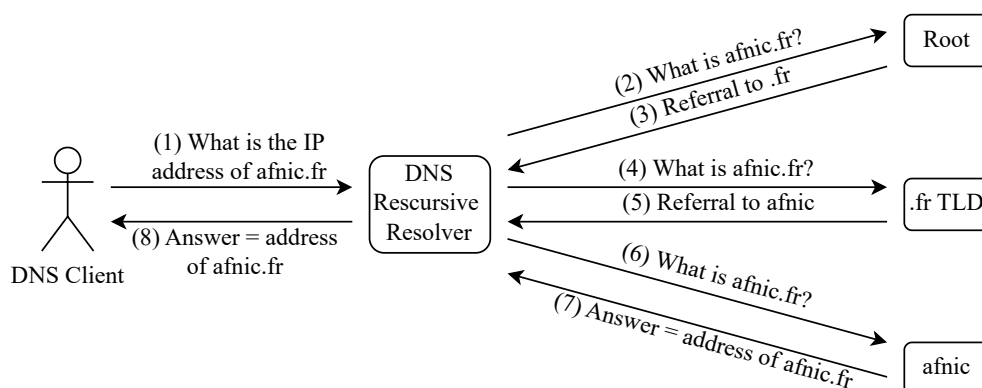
(1) What is the IP address of afnic.fr

(8) Answer = address of afnic.fr

DNS Client

DNS Rescursive Resolver

(2) What is afnic.fr?

(3) Referral to .fr

Root

(4) What is afnic.fr?

(5) Referral to afnic

.fr TLD

(6) What is afnic.fr?

(7) Answer = address of afnic.fr

afnic